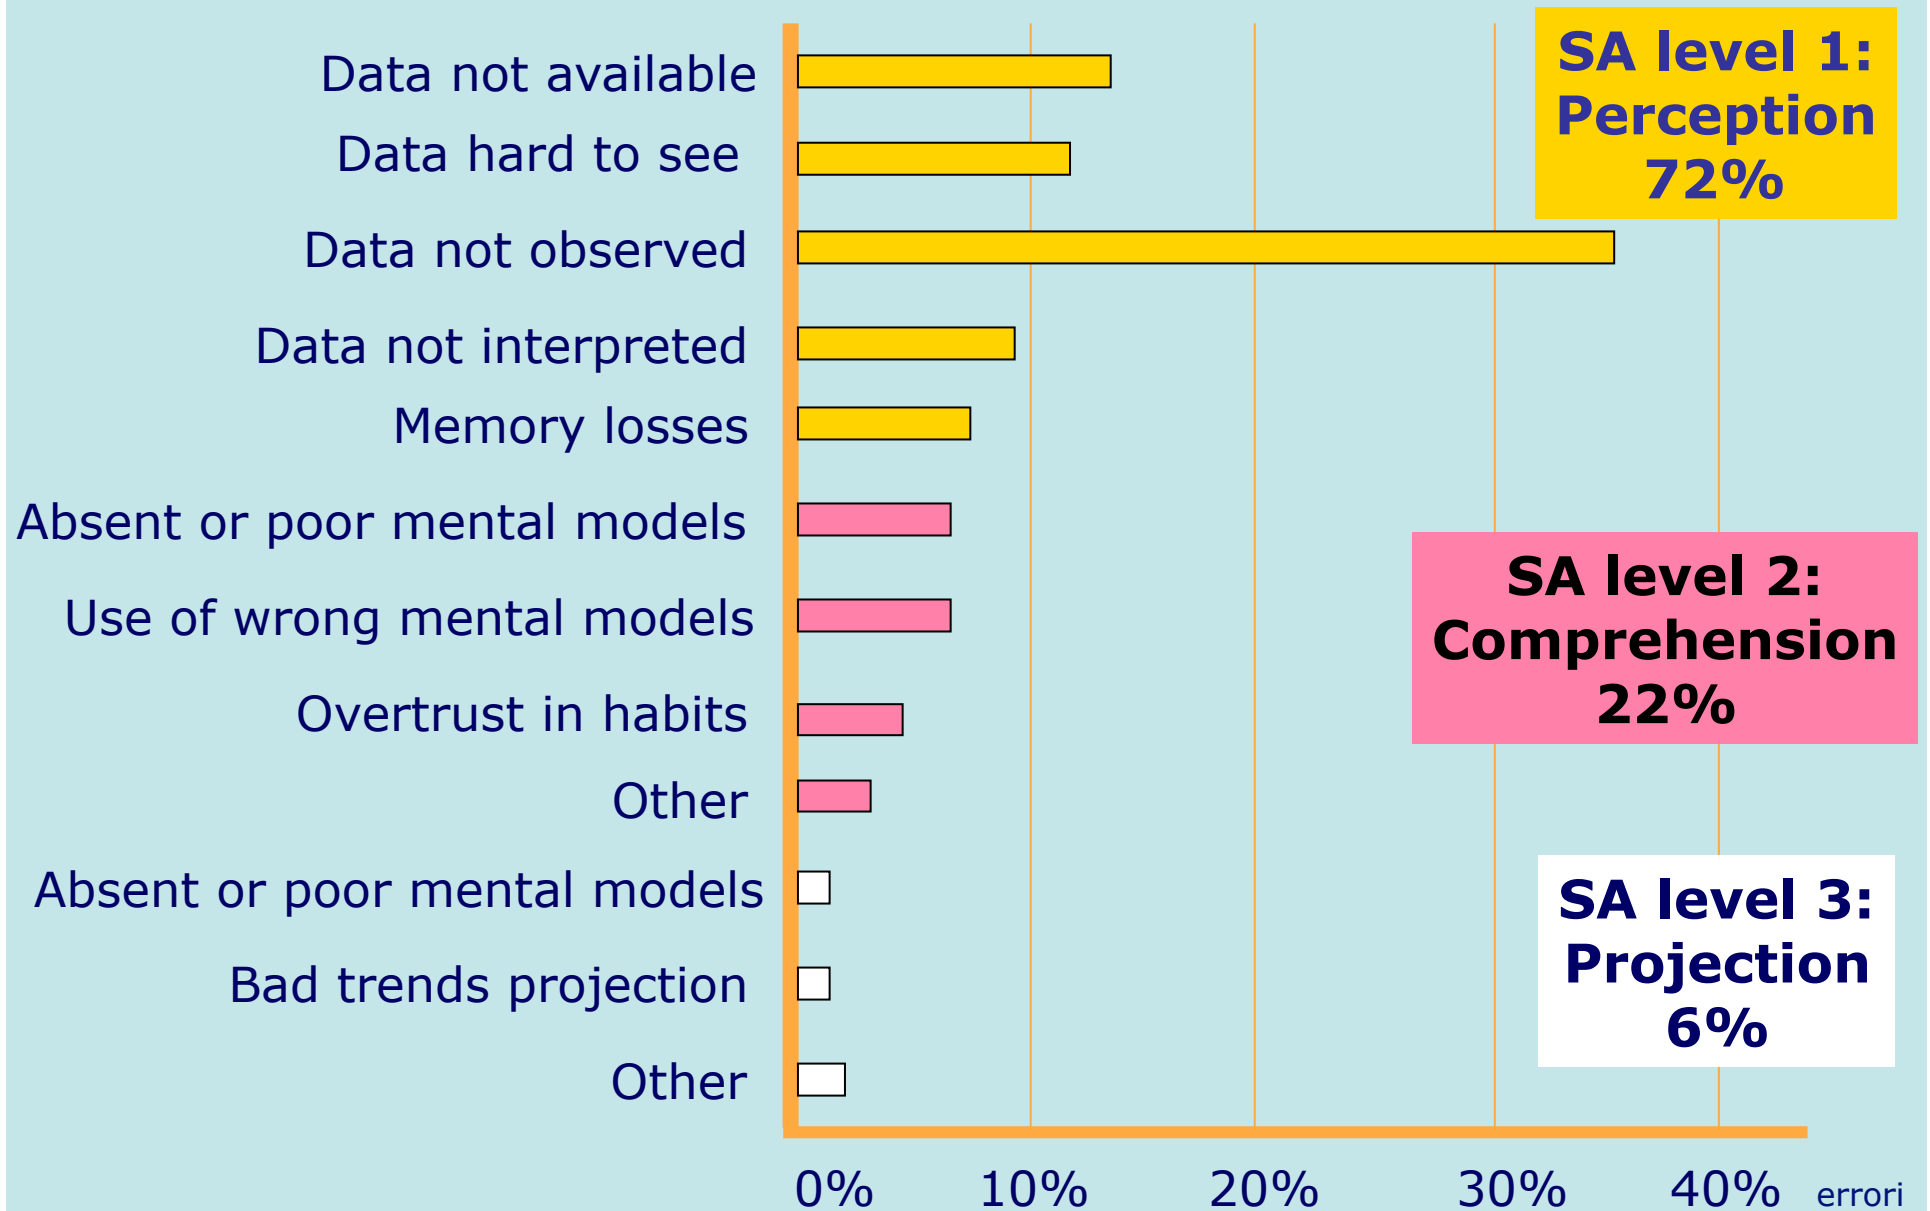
Data not available
Data hard to see
Data not observed
Data not interpreted
Memory losses
Absent or poor mental models
Use of wrong mental models
Overtrust in habits
Other
Absent or poor mental models
Bad trends projection
Other

SA level 1:
Perception
72%

SA level 2:
Comprehension
22%

SA level 3:
Projection
6%

0%
10%
20%
30%
40%
errori